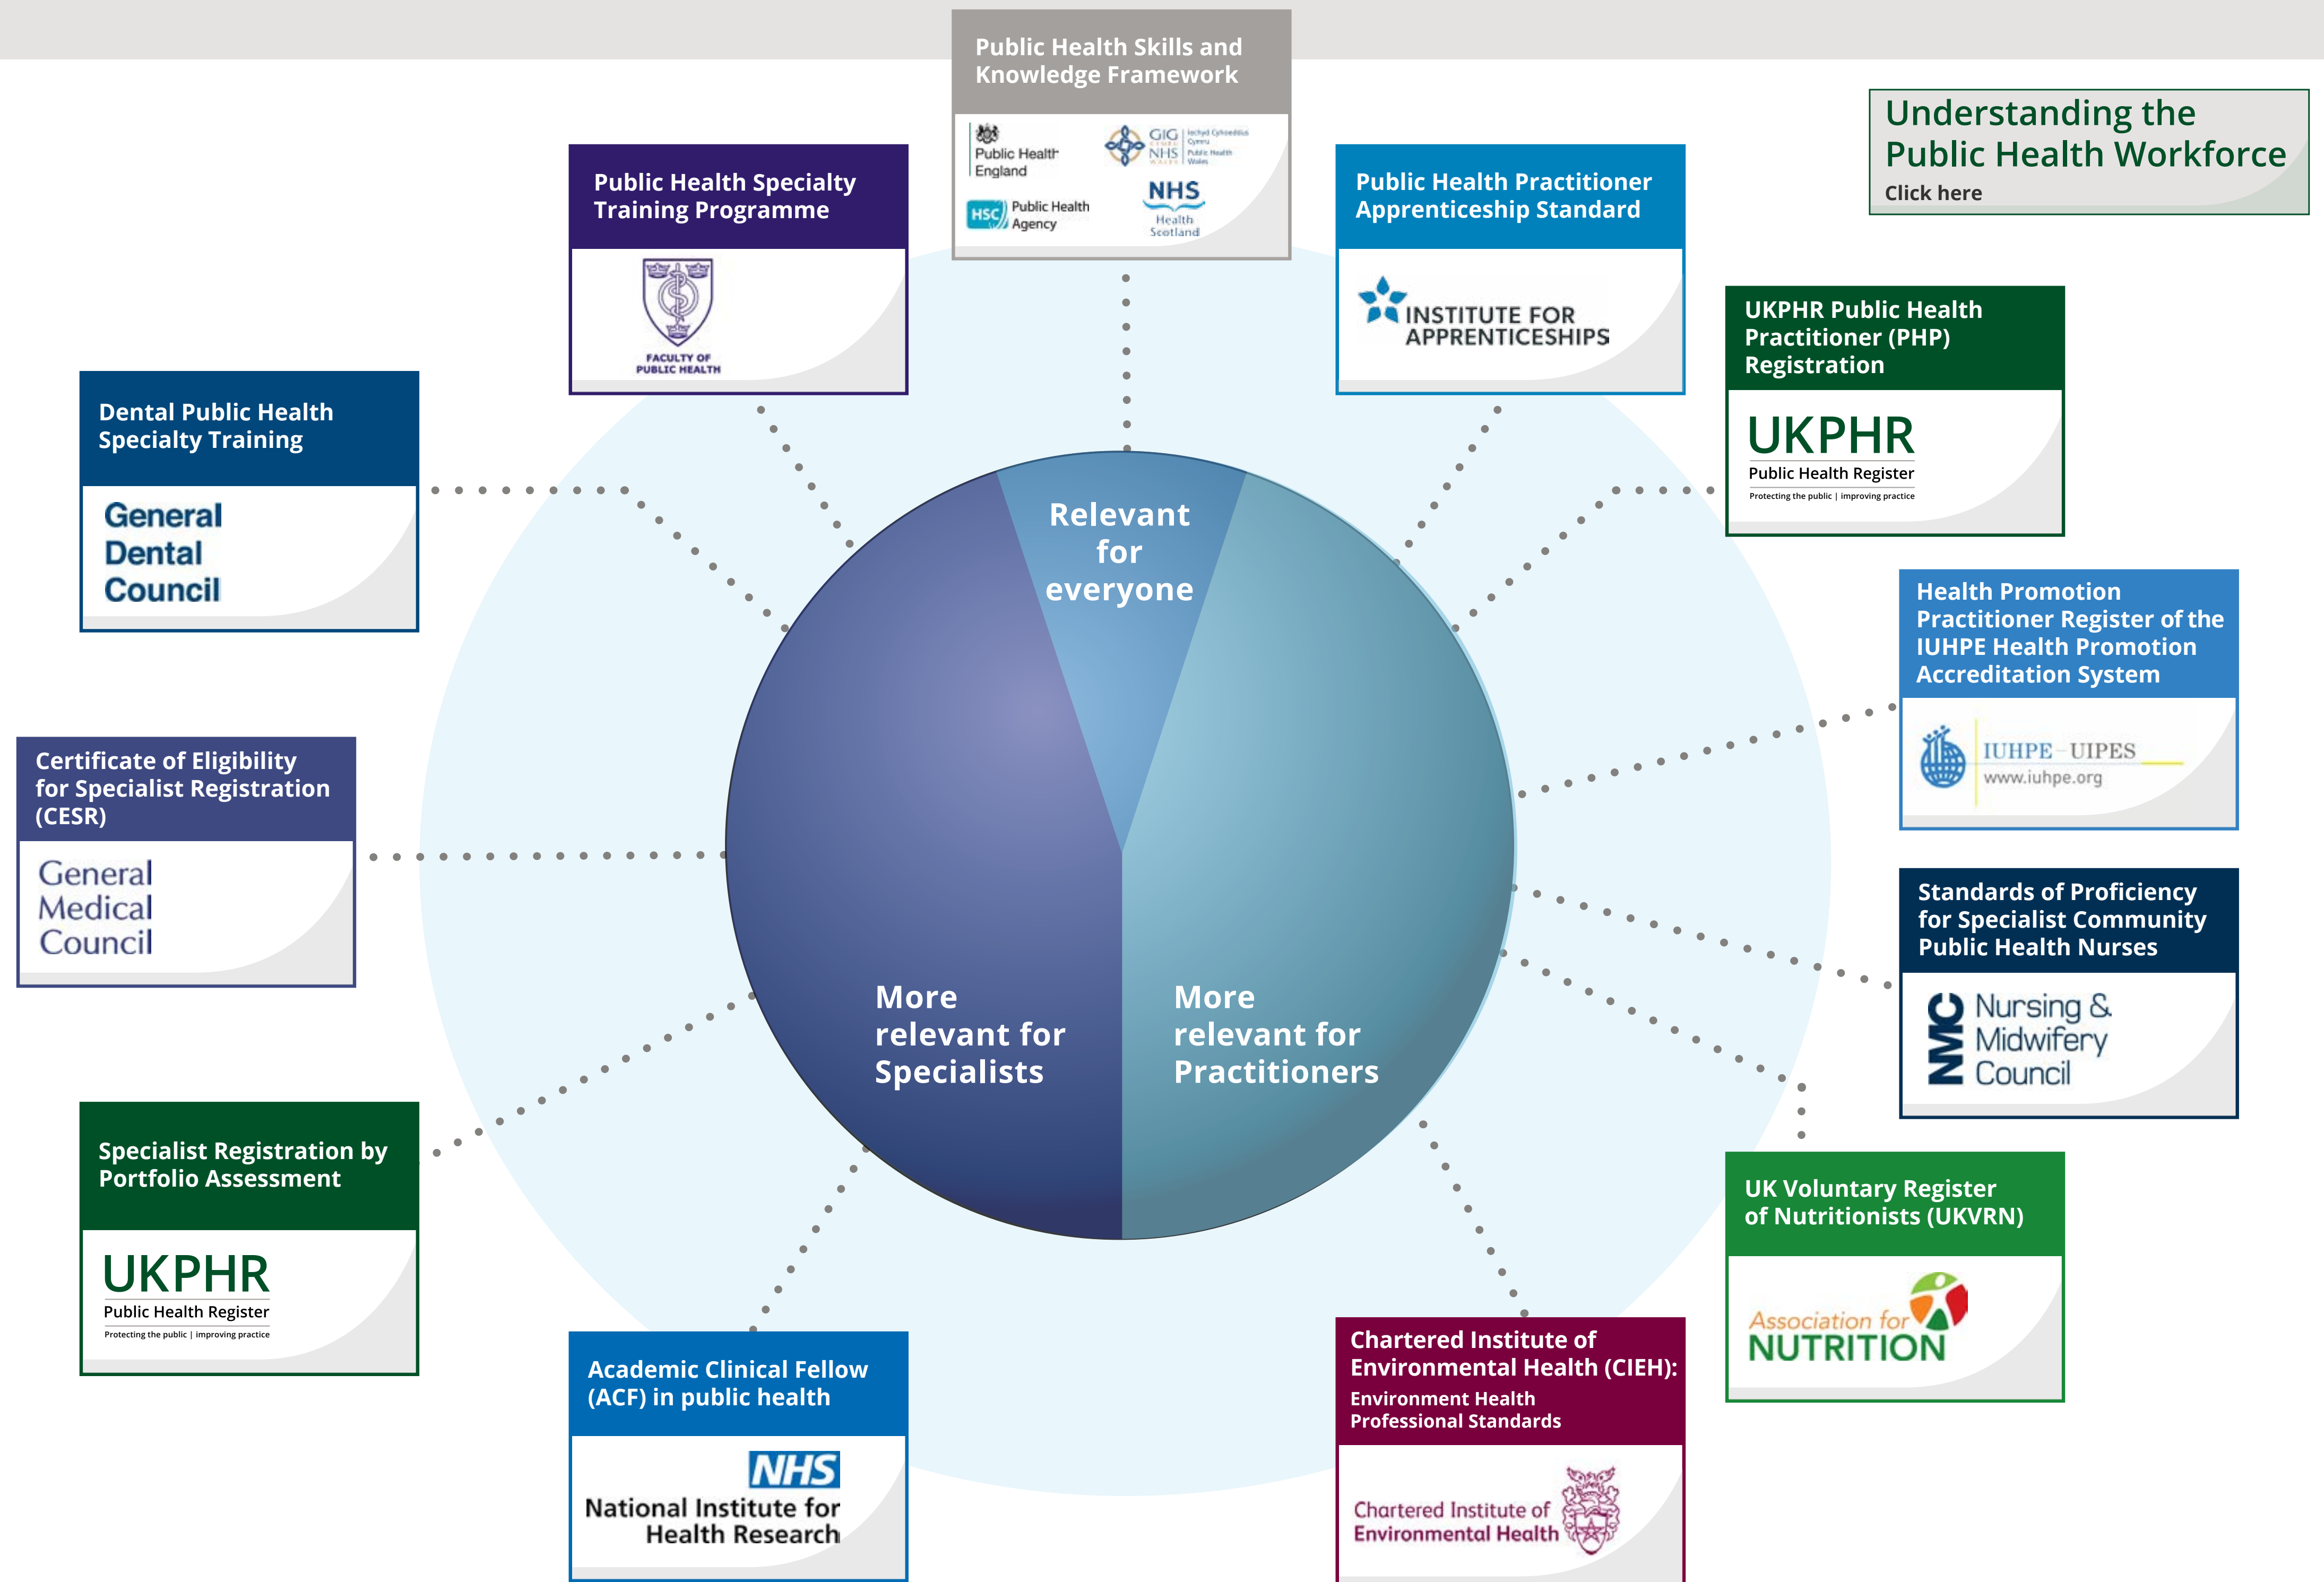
Public Health Skills and Knowledge Framework

Public Health England
GIG CYMRU NHS WALES Iechyd Cyhoeddus Cymru Public Health Wales
HSC Public Health Agency
NHS Health Scotland

Understanding the Public Health Workforce
Click here

Public Health Specialty Training Programme
FACULTY OF PUBLIC HEALTH

Public Health Practitioner Apprenticeship Standard
INSTITUTE FOR APPRENTICESHIPS

UKPHR Public Health Practitioner (PHP) Registration
UKPHR
Public Health Register
Protecting the public | improving practice

Dental Public Health Specialty Training
General Dental Council

Relevant for everyone

Health Promotion Practitioner Register of the IUHPE Health Promotion Accreditation System
IUHPE – UIPES
www.iuhpe.org

Certificate of Eligibility for Specialist Registration (CESR)
General Medical Council

Standards of Proficiency for Specialist Community Public Health Nurses
NMC Nursing & Midwifery Council

More relevant for Specialists

More relevant for Practitioners

Specialist Registration by Portfolio Assessment
UKPHR
Public Health Register
Protecting the public | improving practice

UK Voluntary Register of Nutritionists (UKVRN)
Association for NUTRITION

Academic Clinical Fellow (ACF) in public health
NHS
National Institute for Health Research

Chartered Institute of Environmental Health (CIEH): Environment Health Professional Standards
Chartered Institute of Environmental Health